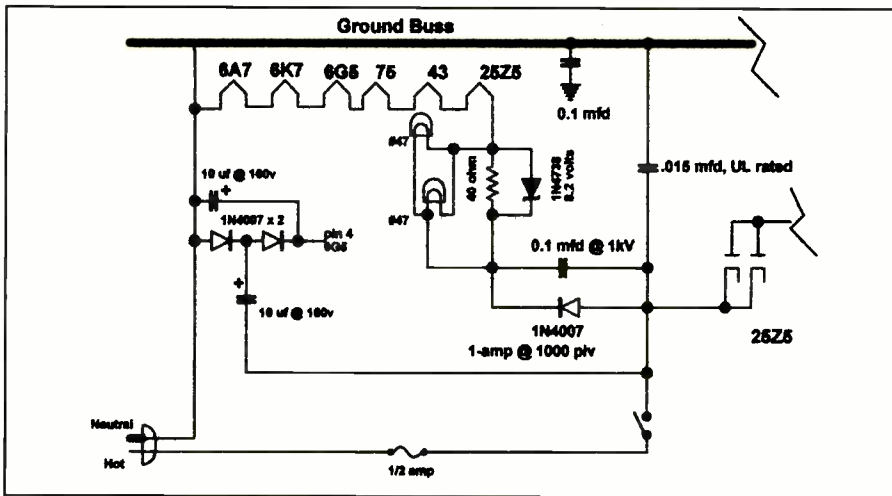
Ground Buss

6A7 6K7 6G5 75 43 25Z5

0.1 mfd

#47

#47

40 ohm

1N4738 8.2 volts

.015 mfd, UL rated

10 uf @ 150v

1N4007 x 2

pin 4 6G5

0.1 mfd @ 1kV

10 uf @ 150v

1N4007

1-amp @ 1000 piv

25Z5

Neutral

Hot

1/2 amp